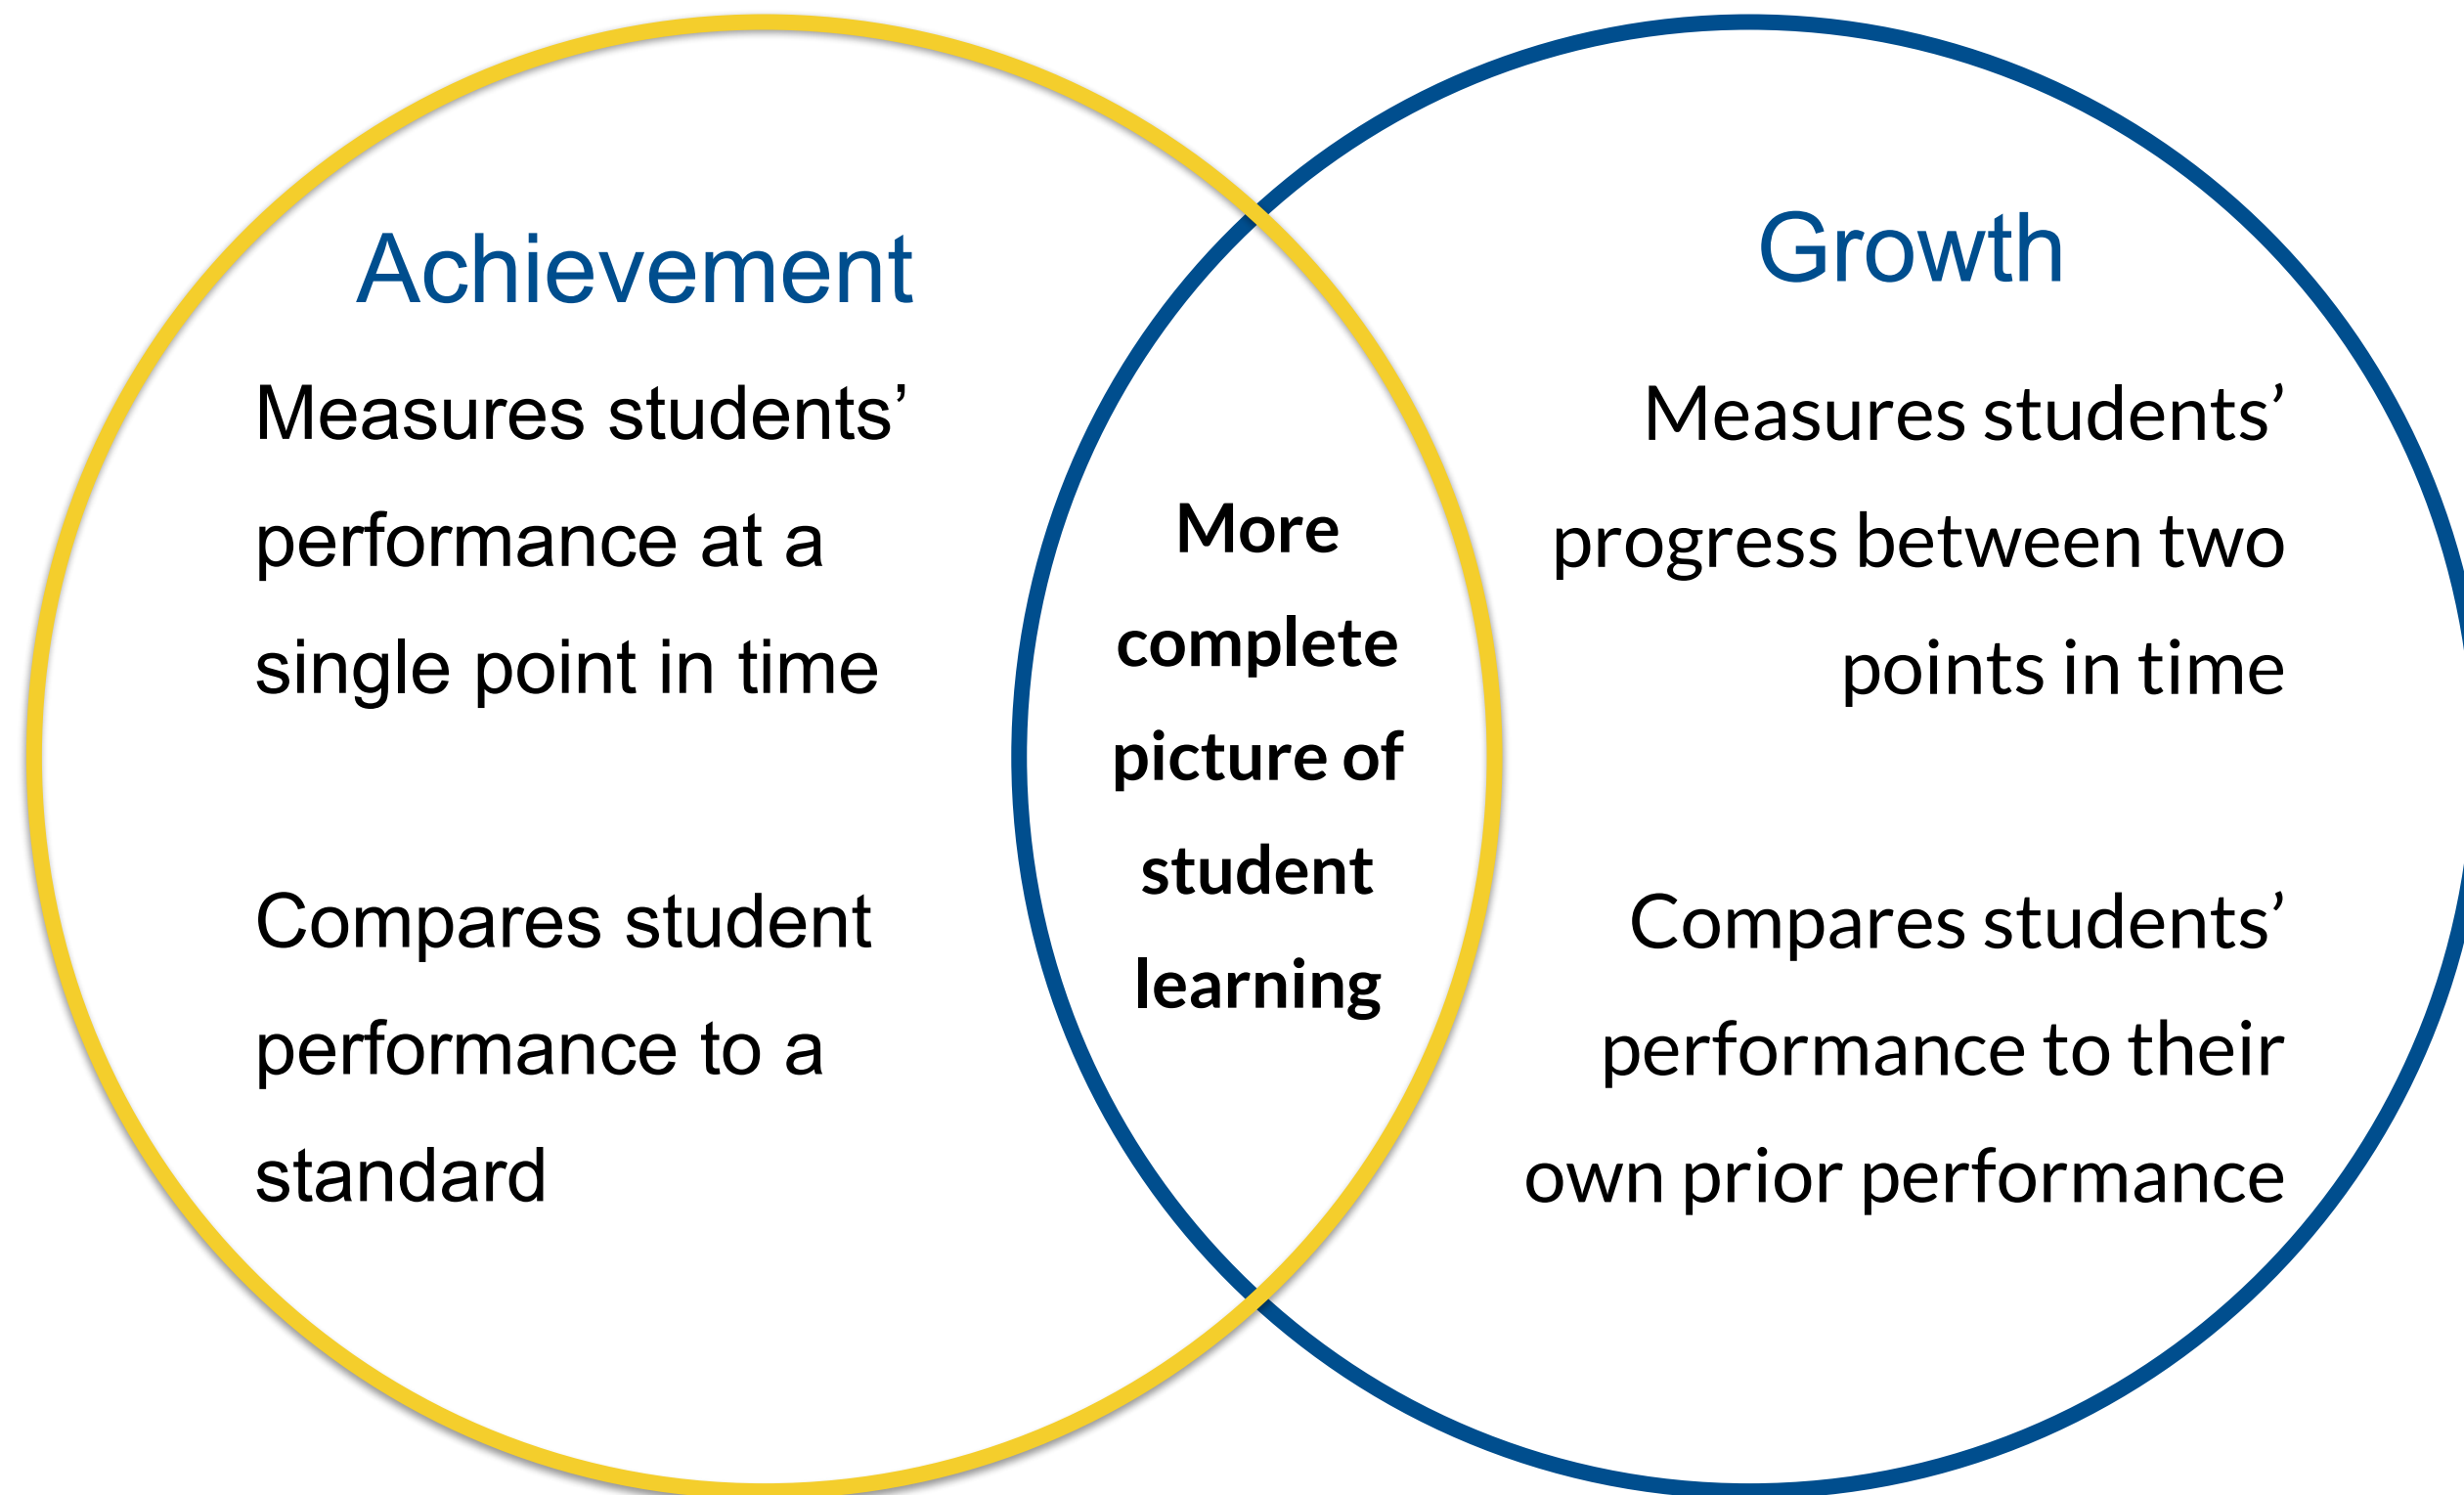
Achievement

Measures students' performance at a single point in time

Compares student performance to a standard

More complete picture of student learning

Growth

Measures students' progress between two points in time

Compares students' performance to their own prior performance